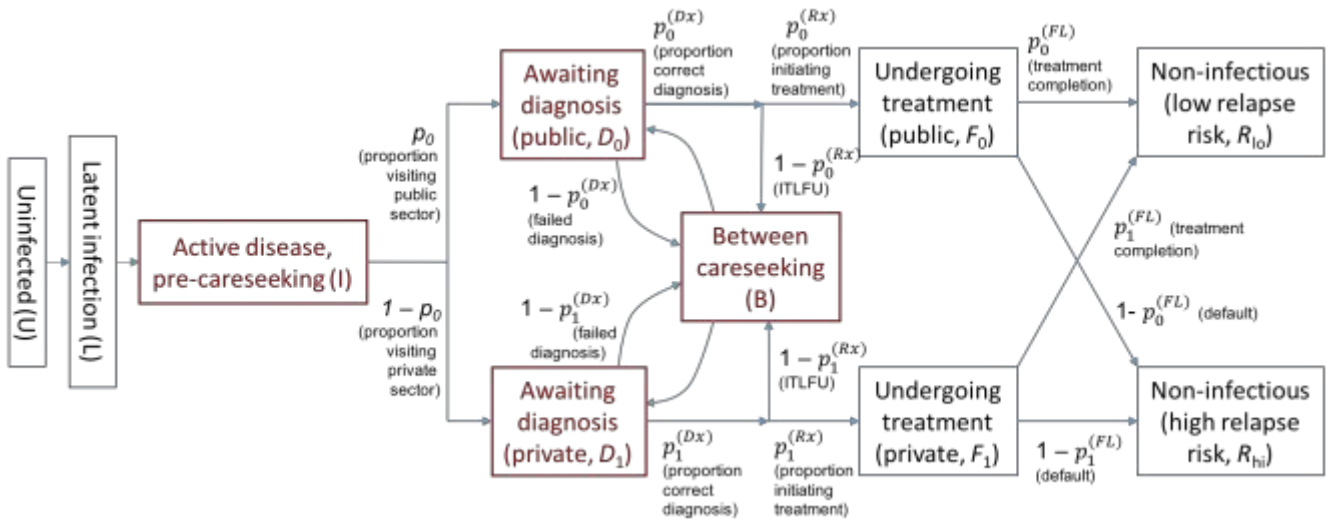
Uninfected (U)

Latent infection (L)

Active disease, pre-careseeking (I)

$p_0$ (proportion visiting public sector)

$1 - p_0$ (proportion visiting private sector)

Awaiting diagnosis (public, $D_0$)

Awaiting diagnosis (private, $D_1$)

$p_0^{(Dx)}$ (proportion correct diagnosis)

$p_0^{(Rx)}$ (proportion initiating treatment)

$1 - p_0^{(Dx)}$ (failed diagnosis)

$1 - p_0^{(Rx)}$ (ITLFU)

Between careseeking (B)

$1 - p_1^{(Dx)}$ (failed diagnosis)

$1 - p_1^{(Rx)}$ (ITLFU)

$p_1^{(Dx)}$ (proportion correct diagnosis)

$p_1^{(Rx)}$ (proportion initiating treatment)

Undergoing treatment (public, $F_0$)

Undergoing treatment (private, $F_1$)

$p_0^{(FL)}$ (treatment completion)

$p_1^{(FL)}$ (treatment completion)

1- $p_0^{(FL)}$ (default)

$1 - p_1^{(FL)}$ (default)

Non-infectious (low relapse risk, $R_{lo}$)

Non-infectious (high relapse risk, $R_{hi}$)